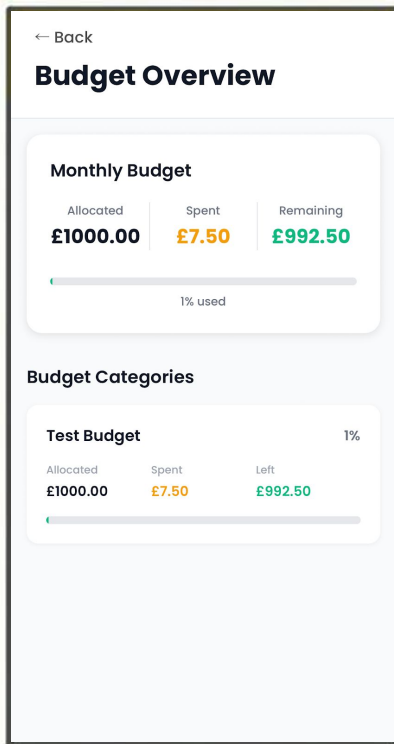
← Back

Budget Overview

Monthly Budget

| Allocated | Spent | Remaining |
|---|---|---|
| £1000.00 | £7.50 | £992.50 |

1% used

Budget Categories

Test Budget 1%

| Allocated | Spent | Left |
|---|---|---|
| £1000.00 | £7.50 | £992.50 |